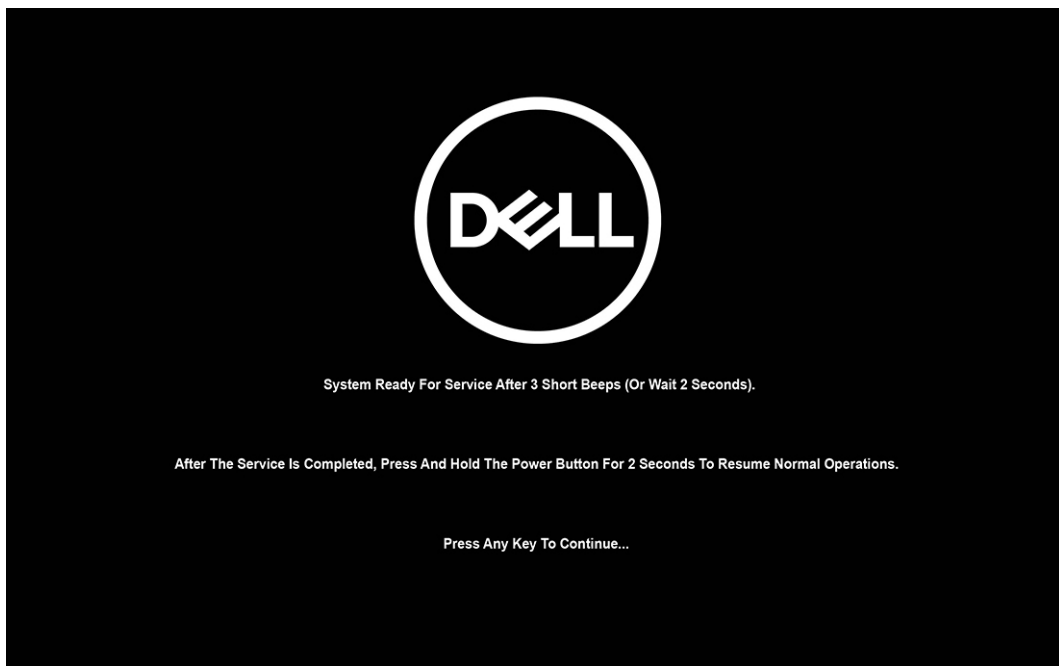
DELL

System Ready For Service After 3 Short Beeps (Or Wait 2 Seconds).

After The Service Is Completed, Press And Hold The Power Button For 2 Seconds To Resume Normal Operations.

Press Any Key To Continue...